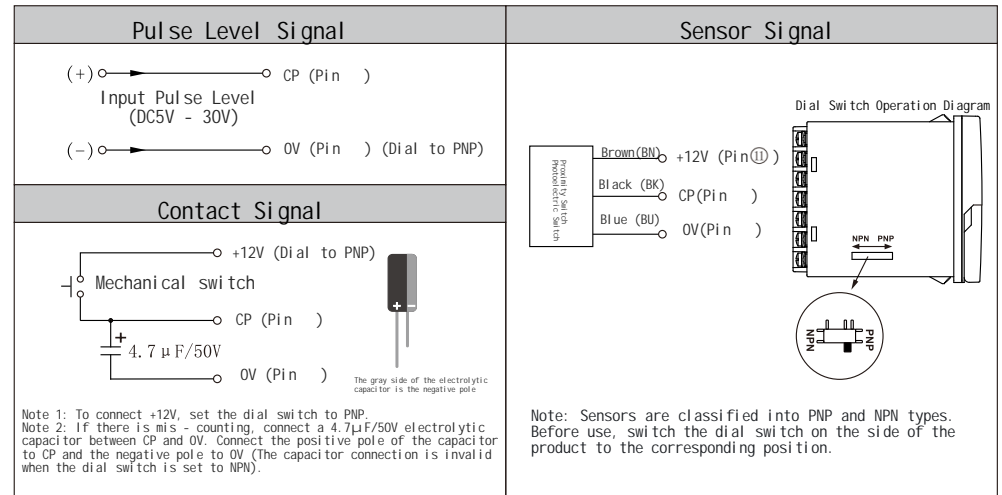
| Pulse Level Signal | Sensor Signal |
|---|---|

(+) CP (Pin )

Input Pulse Level (DC5V - 30V)

(−) 0V (Pin ) (Dial to PNP)

Contact Signal

+12V (Dial to PNP)

Mechanical switch

CP (Pin )

+

4.7μF/50V

0V (Pin )

+ −

The gray side of the electrolytic capacitor is the negative pole

Note 1: To connect +12V, set the dial switch to PNP.
Note 2: If there is mis - counting, connect a 4.7μF/50V electrolytic capacitor between CP and 0V. Connect the positive pole of the capacitor to CP and the negative pole to 0V (The capacitor connection is invalid when the dial switch is set to NPN).

Sensor Signal

Dial Switch Operation Diagram

Proximity Switch Photoelectric Switch

Brown(BN) +12V (Pin⑪)

Black (BK) CP(Pin )

Blue (BU) 0V(Pin )

NPN PNP

NPN PNP

Note: Sensors are classified into PNP and NPN types. Before use, switch the dial switch on the side of the product to the corresponding position.